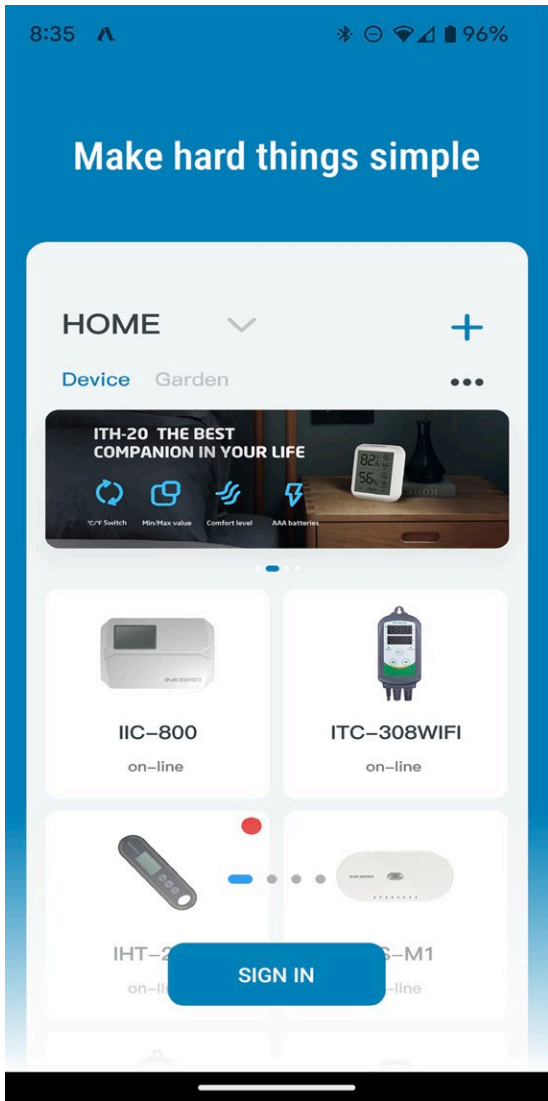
8:35 96%

Make hard things simple

HOME +

Device Garden •••

ITH-20 THE BEST COMPANION IN YOUR LIFE

℃/℉ Switch Min/Max value Comfort level AAA batteries

IIC-800
on-line

ITC-308WIFI
on-line

IHT-2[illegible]
on-li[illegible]

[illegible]S-M1
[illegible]-line

SIGN IN